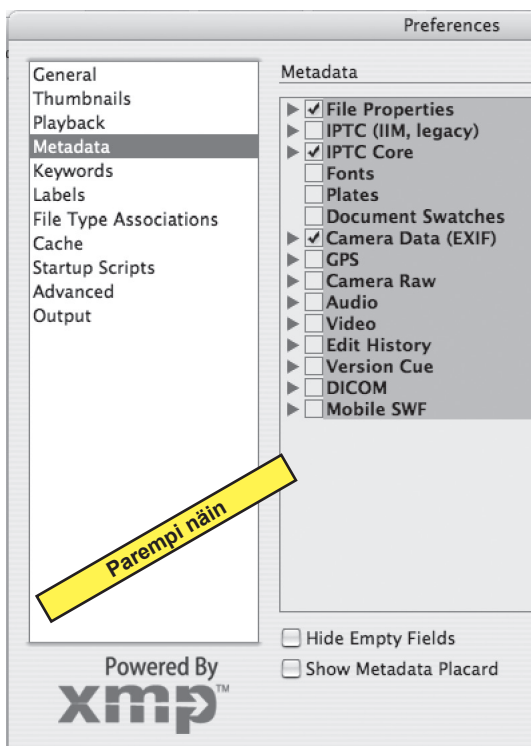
Preferences

General
Thumbnails
Playback
Metadata
Keywords
Labels
File Type Associations
Cache
Startup Scripts
Advanced
Output

Metadata

File Properties
IPTC (IIM, legacy)
IPTC Core
Fonts
Plates
Document Swatches
Camera Data (EXIF)
GPS
Camera Raw
Audio
Video
Edit History
Version Cue
DICOM
Mobile SWF

Parempi näin

Hide Empty Fields
Show Metadata Placard

Powered By
xmp™